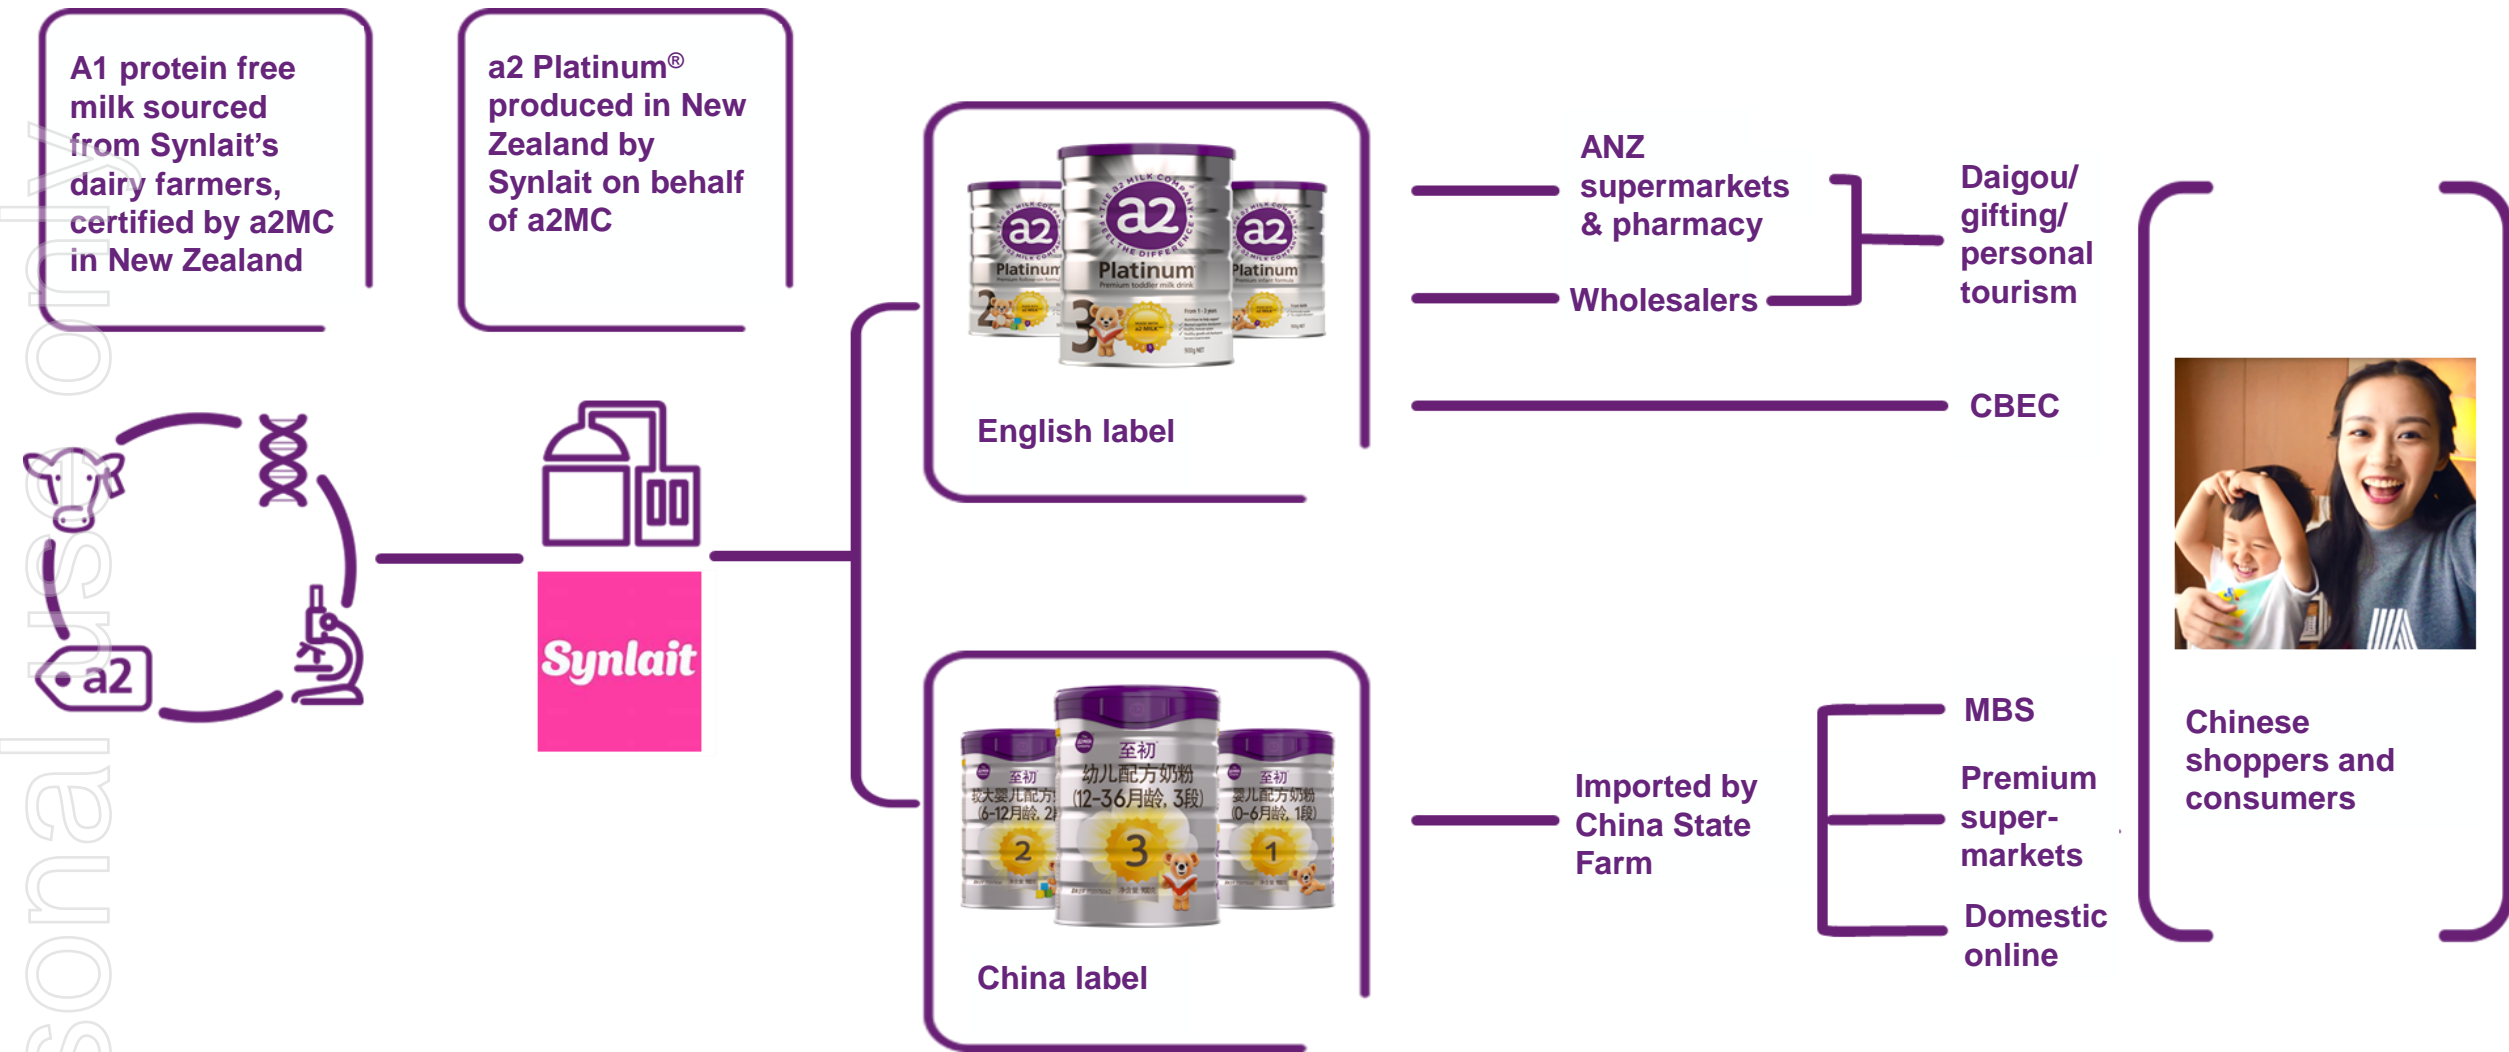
A1 protein free milk sourced from Synlait's dairy farmers, certified by a2MC in New Zealand

a2 Platinum® produced in New Zealand by Synlait on behalf of a2MC

a2

Synlait

a2 Platinum

English label

至初 幼儿配方奶粉 (12-36月龄, 3段)

China label

ANZ supermarkets & pharmacy

Wholesalers

Daigou/ gifting/ personal tourism

CBEC

Imported by China State Farm

MBS

Premium super-markets

Domestic online

Chinese shoppers and consumers

sonal use only